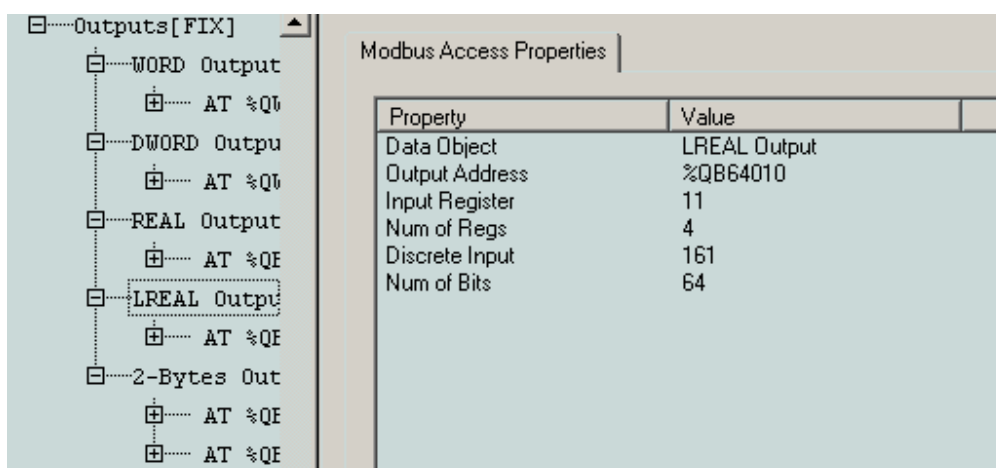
Outputs[FIX]
WORD Output
AT %QW
DWORD Outpu
AT %QW
REAL Output
AT %QB
LREAL Outpu
AT %QB
2-Bytes Out
AT %QB
AT %QB

Modbus Access Properties

| Property | Value |
|---|---|
| Data Object | LREAL Output |
| Output Address | %QB64010 |
| Input Register | 11 |
| Num of Regs | 4 |
| Discrete Input | 161 |
| Num of Bits | 64 |